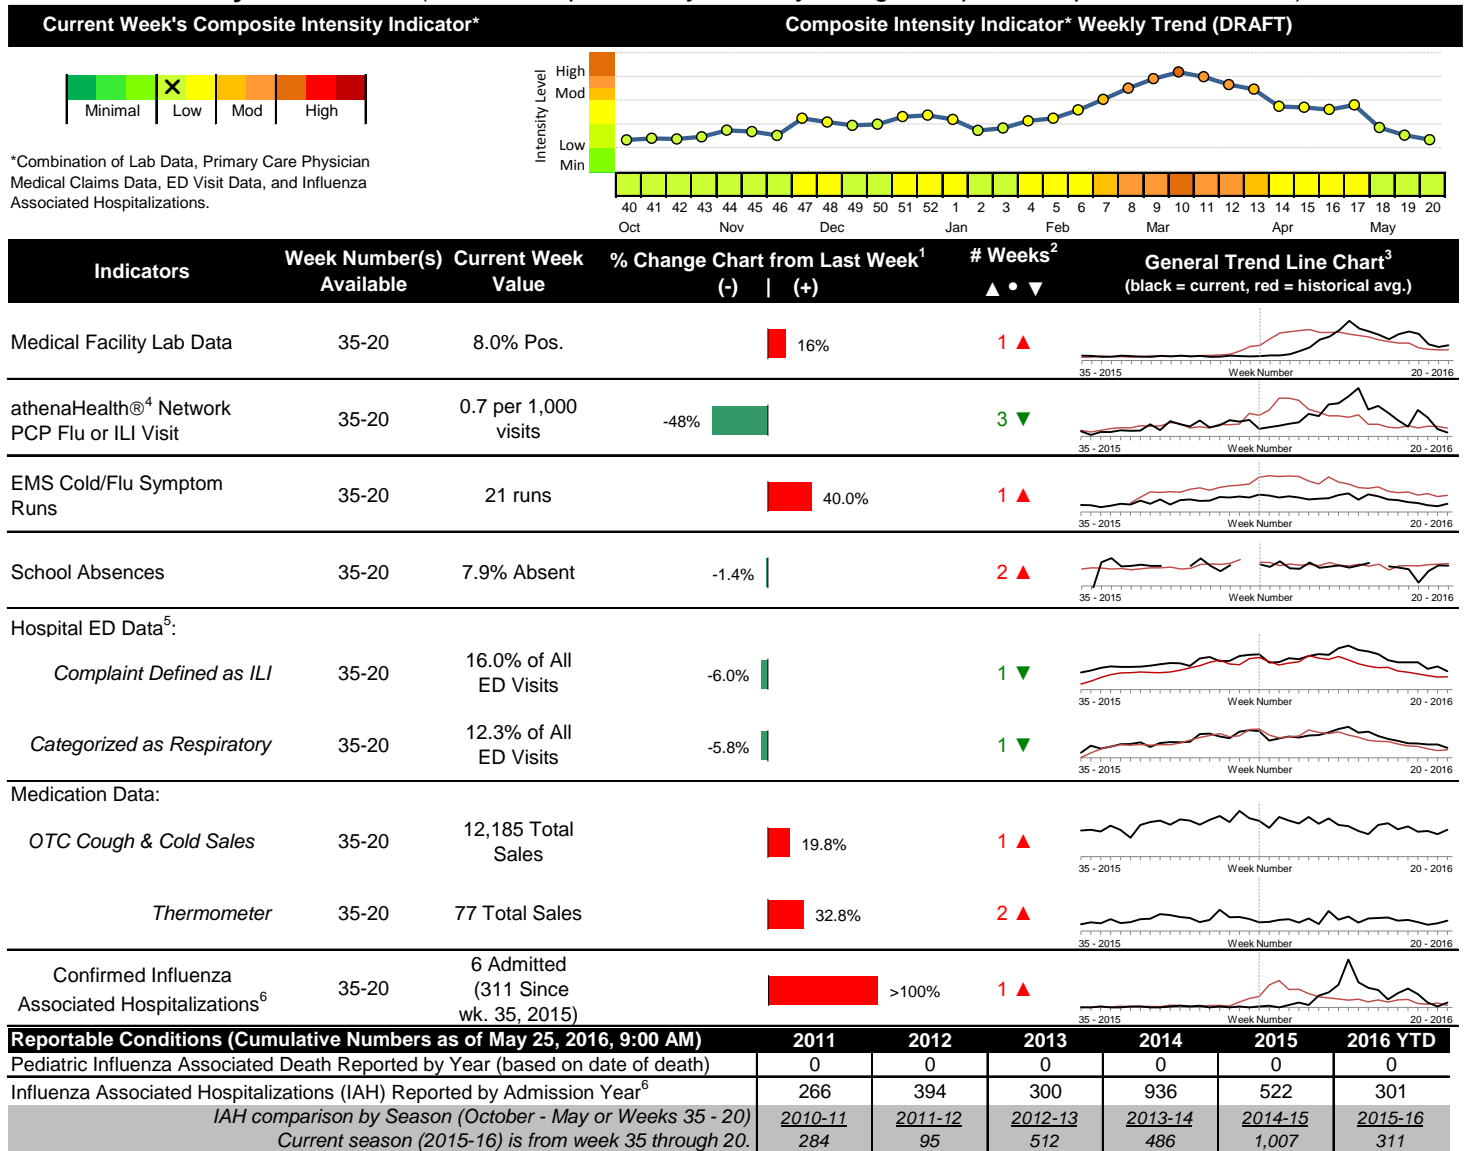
Current Week's Composite Intensity Indicator*

Composite Intensity Indicator* Weekly Trend (DRAFT)

Minimal Low Mod High

*Combination of Lab Data, Primary Care Physician Medical Claims Data, ED Visit Data, and Influenza Associated Hospitalizations.

Intensity Level
High
Mod
Low
Min

40 41 42 43 44 45 46 47 48 49 50 51 52 1 2 3 4 5 6 7 8 9 10 11 12 13 14 15 16 17 18 19 20
Oct Nov Dec Jan Feb Mar Apr May

| Indicators | Week Number(s) Available | Current Week Value | % Change Chart from Last Week$^1$ (-) \| (+) | # Weeks$^2$ ▲ • ▼ | General Trend Line Chart$^3$ (black = current, red = historical avg.) |
|---|---|---|---|---|---|
| Medical Facility Lab Data | 35-20 | 8.0% Pos. | 16% | 1 ▲ | 35 - 2015 Week Number 20 - 2016 |
| athenaHealth®$^4$ Network PCP Flu or ILI Visit | 35-20 | 0.7 per 1,000 visits | -48% | 3 ▼ | 35 - 2015 Week Number 20 - 2016 |
| EMS Cold/Flu Symptom Runs | 35-20 | 21 runs | 40.0% | 1 ▲ | 35 - 2015 Week Number 20 - 2016 |
| School Absences | 35-20 | 7.9% Absent | -1.4% | 2 ▲ | 35 - 2015 Week Number 20 - 2016 |
| Hospital ED Data$^5$: | | | | | |
| Complaint Defined as ILI | 35-20 | 16.0% of All ED Visits | -6.0% | 1 ▼ | 35 - 2015 Week Number 20 - 2016 |
| Categorized as Respiratory | 35-20 | 12.3% of All ED Visits | -5.8% | 1 ▼ | 35 - 2015 Week Number 20 - 2016 |
| Medication Data: | | | | | |
| OTC Cough & Cold Sales | 35-20 | 12,185 Total Sales | 19.8% | 1 ▲ | 35 - 2015 Week Number 20 - 2016 |
| Thermometer | 35-20 | 77 Total Sales | 32.8% | 2 ▲ | 35 - 2015 Week Number 20 - 2016 |
| Confirmed Influenza Associated Hospitalizations$^6$ | 35-20 | 6 Admitted (311 Since wk. 35, 2015) | >100% | 1 ▲ | 35 - 2015 Week Number 20 - 2016 |

| Reportable Conditions (Cumulative Numbers as of May 25, 2016, 9:00 AM) | 2011 | 2012 | 2013 | 2014 | 2015 | 2016 YTD |
|---|---|---|---|---|---|---|
| Pediatric Influenza Associated Death Reported by Year (based on date of death) | 0 | 0 | 0 | 0 | 0 | 0 |
| Influenza Associated Hospitalizations (IAH) Reported by Admission Year$^6$ | 266 | 394 | 300 | 936 | 522 | 301 |
| IAH comparison by Season (October - May or Weeks 35 - 20) Current season (2015-16) is from week 35 through 20. | 2010-11 284 | 2011-12 95 | 2012-13 512 | 2013-14 486 | 2014-15 1,007 | 2015-16 311 |